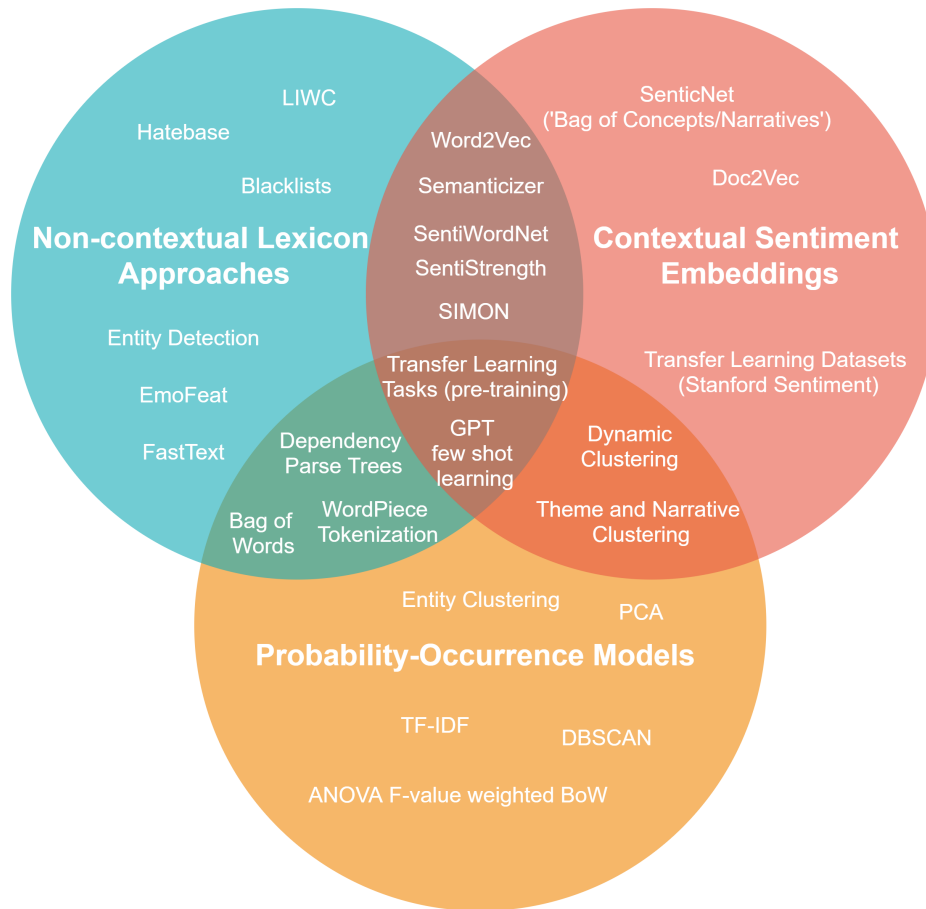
LIWC

Hatebase

Blacklists

Non-contextual Lexicon Approaches

Entity Detection

EmoFeat

FastText

Word2Vec

Semanticizer

SentiWordNet

SentiStrength

SIMON

SenticNet ('Bag of Concepts/Narratives')

Doc2Vec

Contextual Sentiment Embeddings

Transfer Learning Datasets (Stanford Sentiment)

Transfer Learning Tasks (pre-training)

GPT few shot learning

Dependency Parse Trees

Bag of Words

WordPiece Tokenization

Dynamic Clustering

Theme and Narrative Clustering

Entity Clustering

PCA

Probability-Occurrence Models

TF-IDF

DBSCAN

ANOVA F-value weighted BoW